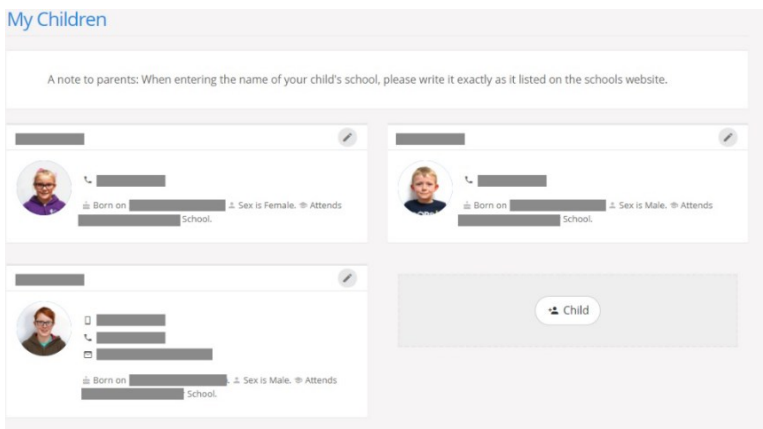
My Children

A note to parents: When entering the name of your child's school, please write it exactly as it listed on the schools website.

Born on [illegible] Sex is Female. Attends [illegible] School.

Born on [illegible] Sex is Male. Attends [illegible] School.

Born on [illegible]. Sex is Male. Attends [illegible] School.

Child